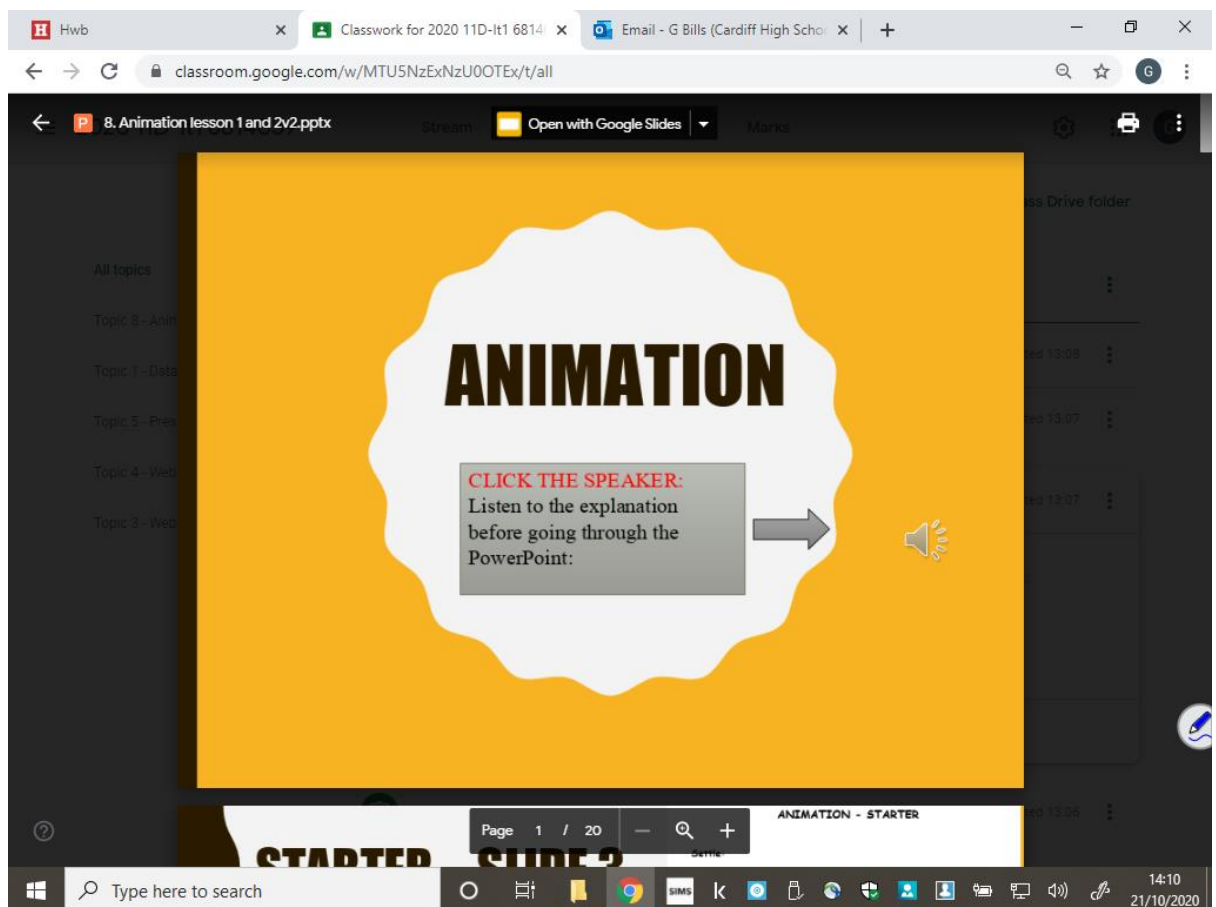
Hwb
Classwork for 2020 11D-It1 6814
Email - G Bills (Cardiff High Scho
classroom.google.com/w/MTU5NzExNzU0OTEx/t/all
8. Animation lesson 1 and 2v2.pptx
Open with Google Slides
Stream
Marks
ss Drive folder
All topics
Topic 8 - Anim
Topic 1 - Data
Topic 5 - Pres
Topic 4 - Web
Topic 3 - Web
ted 13:08
ted 13:07
ted 13:07
ted 13:06

ANIMATION

CLICK THE SPEAKER:
Listen to the explanation before going through the PowerPoint:

ANIMATION - STARTER
Settle
STARTER SLIDE 2
Page 1 / 20
Type here to search
SIMS
14:10
21/10/2020